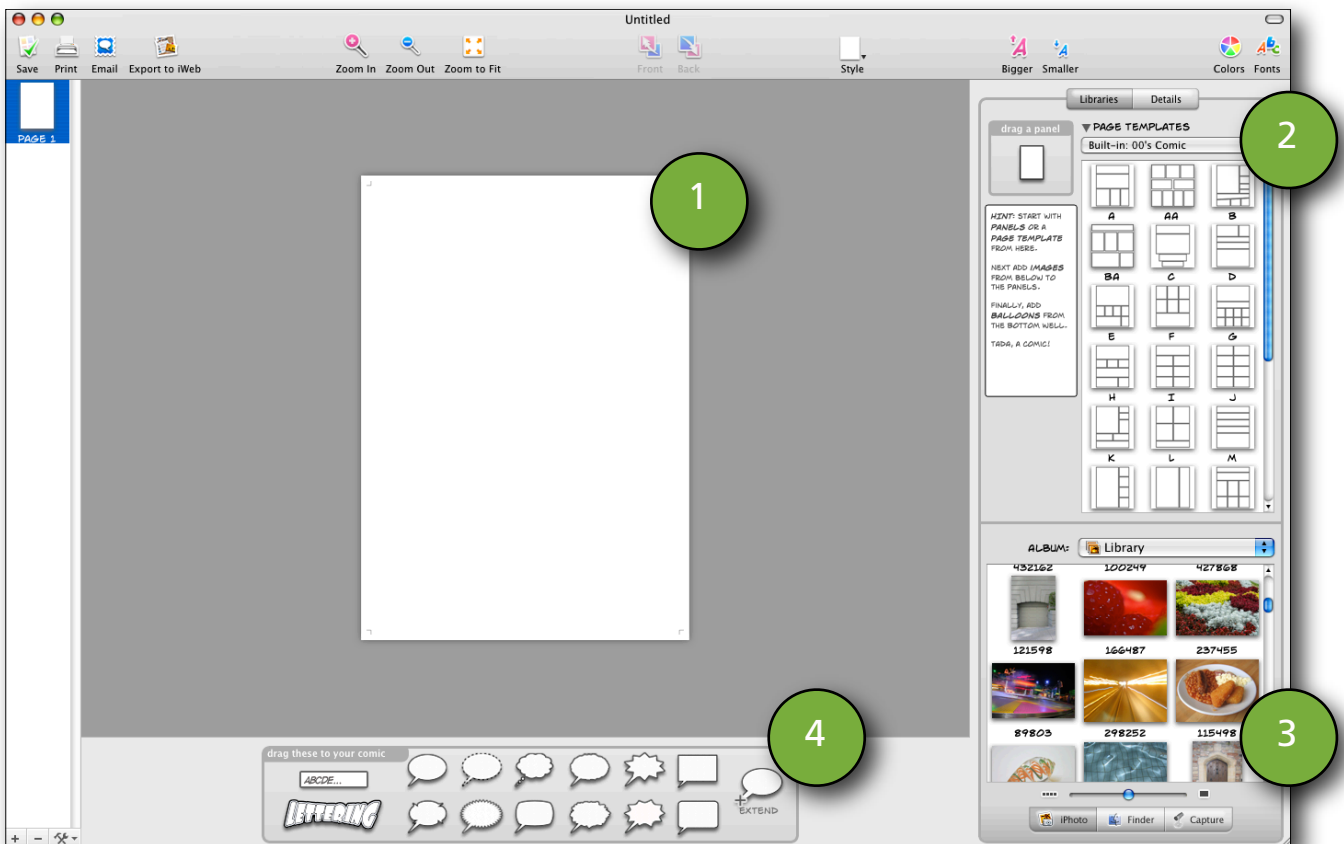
Untitled

Save Print Email Export to iWeb Zoom In Zoom Out Zoom to Fit Front Back Style Bigger Smaller Colors Fonts

PAGE 1

1

Libraries Details

drag a panel

▼PAGE TEMPLATES
Built-in: 00's Comic

2

HINT: START WITH PANELS OR A PAGE TEMPLATE FROM HERE.

NEXT ADD IMAGES FROM BELOW TO THE PANELS.

FINALLY, ADD BALLOONS FROM THE BOTTOM WELL.

TADA, A COMIC!

A AA B
BA C D
E F G
H I J
K L M

ALBUM: Library

432162 100249 427868
121598 166487 237455
89803 298252 115498

3

iPhoto Finder Capture

drag these to your comic

ABCDE...

LETTERING

EXTEND

4

+ −